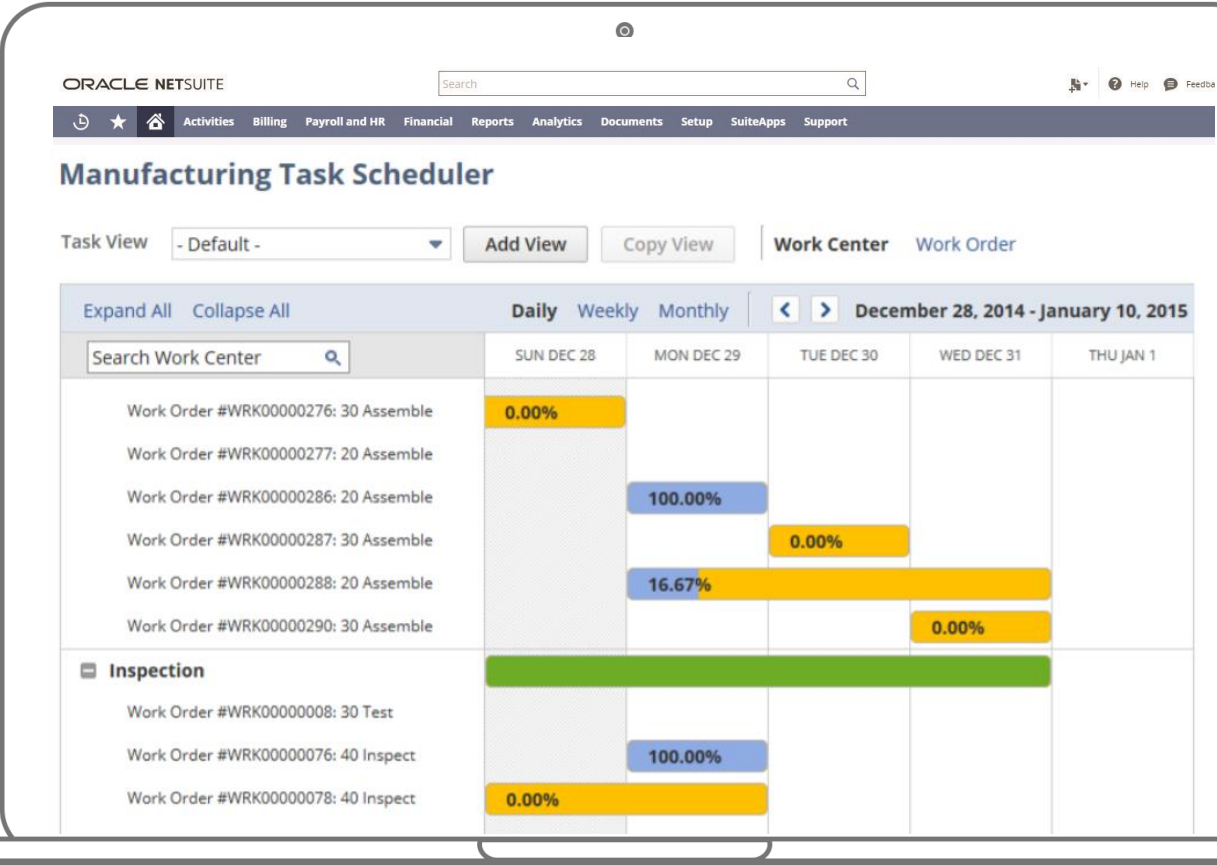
ORACLE NETSUITE

Search

Help Feedba

Activities Billing Payroll and HR Financial Reports Analytics Documents Setup SuiteApps Support

Manufacturing Task Scheduler

Task View - Default - Add View Copy View Work Center Work Order

Expand All Collapse All Daily Weekly Monthly December 28, 2014 - January 10, 2015

Search Work Center

| | SUN DEC 28 | MON DEC 29 | TUE DEC 30 | WED DEC 31 | THU JAN 1 |
|---|---|---|---|---|---|
| Work Order #WRK00000276: 30 Assemble | 0.00% | | | | |
| Work Order #WRK00000277: 20 Assemble | | | | | |
| Work Order #WRK00000286: 20 Assemble | | 100.00% | | | |
| Work Order #WRK00000287: 30 Assemble | | | 0.00% | | |
| Work Order #WRK00000288: 20 Assemble | | 16.67% | | | |
| Work Order #WRK00000290: 30 Assemble | | | | 0.00% | |
| Inspection | | | | | |
| Work Order #WRK00000008: 30 Test | | | | | |
| Work Order #WRK00000076: 40 Inspect | | 100.00% | | | |
| Work Order #WRK00000078: 40 Inspect | 0.00% | | | | |